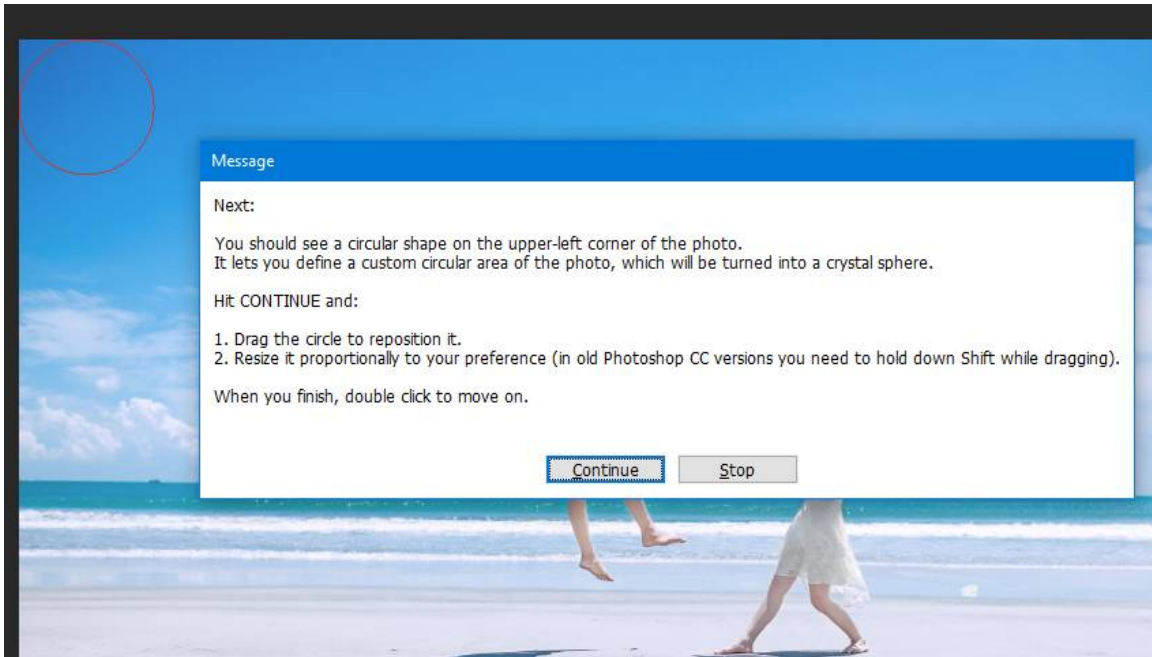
Message

Next:

You should see a circular shape on the upper-left corner of the photo.
It lets you define a custom circular area of the photo, which will be turned into a crystal sphere.

Hit CONTINUE and:

1. Drag the circle to reposition it.
2. Resize it proportionally to your preference (in old Photoshop CC versions you need to hold down Shift while dragging).

When you finish, double click to move on.

Continue Stop